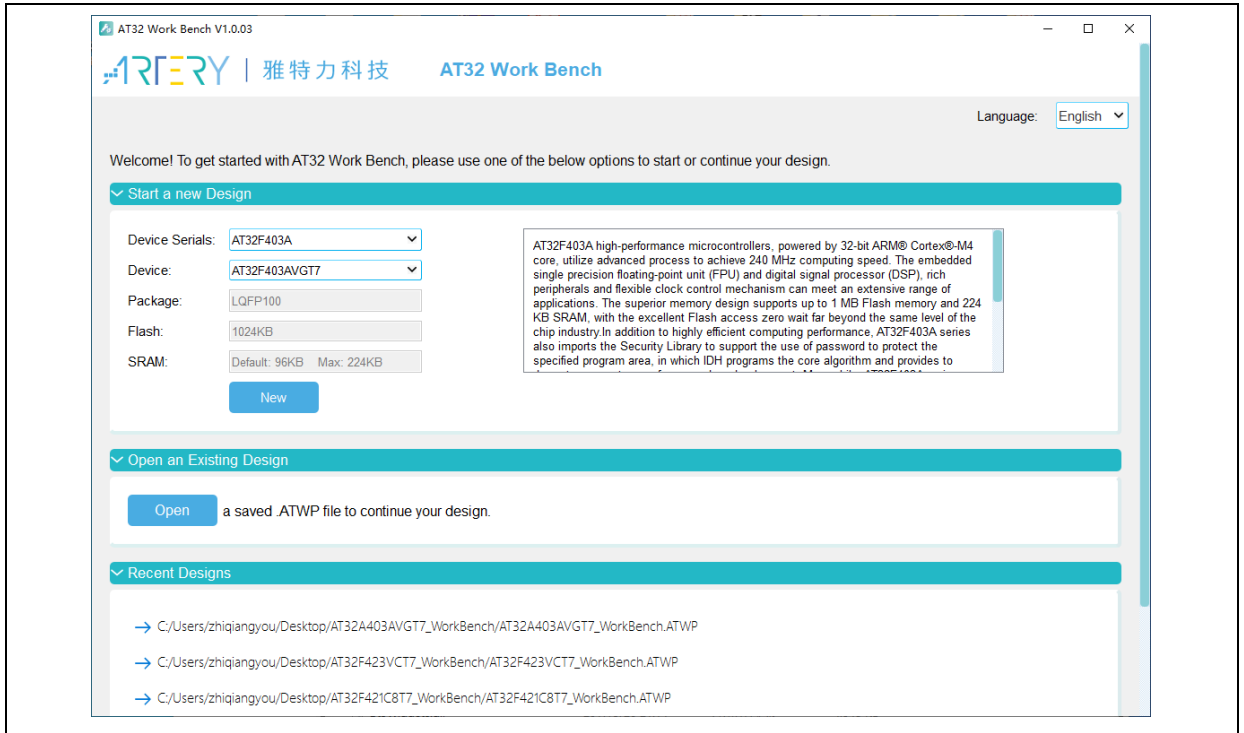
AT32 Work Bench V1.0.03

ARTERY | 雅特力科技 AT32 Work Bench

Language: English

Welcome! To get started with AT32 Work Bench, please use one of the below options to start or continue your design.

Start a new Design

Device Serials: AT32F403A

Device: AT32F403AVGT7

Package: LQFP100

Flash: 1024KB

SRAM: Default: 96KB Max: 224KB

New

AT32F403A high-performance microcontrollers, powered by 32-bit ARM® Cortex®-M4 core, utilize advanced process to achieve 240 MHz computing speed. The embedded single precision floating-point unit (FPU) and digital signal processor (DSP), rich peripherals and flexible clock control mechanism can meet an extensive range of applications. The superior memory design supports up to 1 MB Flash memory and 224 KB SRAM, with the excellent Flash access zero wait far beyond the same level of the chip industry.In addition to highly efficient computing performance, AT32F403A series also imports the Security Library to support the use of password to protect the specified program area, in which IDH programs the core algorithm and provides to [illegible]

Open an Existing Design

Open a saved .ATWP file to continue your design.

Recent Designs

→ C:/Users/zhiqiangyou/Desktop/AT32A403AVGT7_WorkBench/AT32A403AVGT7_WorkBench.ATWP

→ C:/Users/zhiqiangyou/Desktop/AT32F423VCT7_WorkBench/AT32F423VCT7_WorkBench.ATWP

→ C:/Users/zhiqiangyou/Desktop/AT32F421C8T7_WorkBench/AT32F421C8T7_WorkBench.ATWP